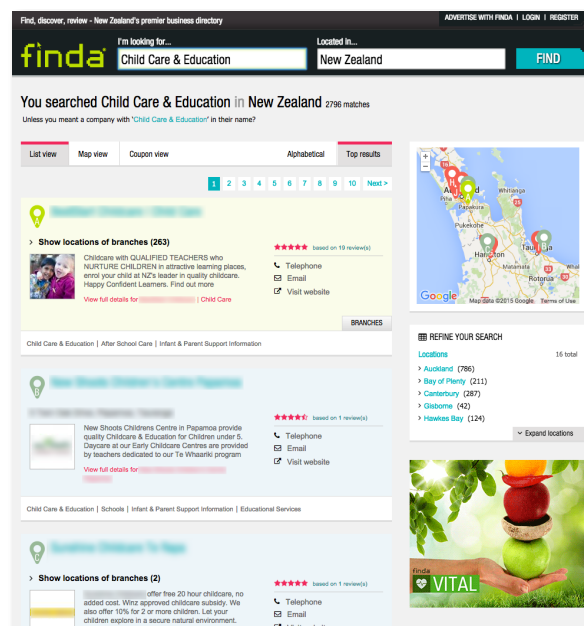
Find, discover, review - New Zealand's premier business directory

ADVERTISE WITH FINDA | LOGIN | REGISTER

finda

I'm looking for...

Child Care & Education

Located in...

New Zealand

FIND

You searched Child Care & Education in New Zealand 2796 matches

Unless you meant a company with 'Child Care & Education' in their name?

List view | Map view | Coupon view | Alphabetical | Top results

1 2 3 4 5 6 7 8 9 10 Next >

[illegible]

> Show locations of branches (263)

based on 19 review(s)

Childcare with QUALIFIED TEACHERS who NURTURE CHILDREN in attractive learning places, enrol your child at NZ's leader in quality childcare. Happy Confident Learners. Find out more

View full details for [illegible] | Child Care

Telephone
Email
Visit website

BRANCHES

Child Care & Education | After School Care | Infant & Parent Support Information

New Shoots Children's Centre Papamoa

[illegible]

based on 1 review(s)

New Shoots Childrens Centre in Papamoa provide quality Childcare & Education for Children under 5. Daycare at our Early Childcare Centres are provided by teachers dedicated to our Te Whaariki program

View full details for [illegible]

Telephone
Email
Visit website

Child Care & Education | Schools | Infant & Parent Support Information | Educational Services

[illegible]

> Show locations of branches (2)

based on 1 review(s)

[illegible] offer free 20 hour childcare, no added cost. Winz approved childcare subsidy. We also offer 10% for 2 or more children. Let your children explore in a secure natural environment.

Telephone
Email

Auckland
Whangarei
Pukekohe
Hamilton
Tauranga
Google
Map data ©2015 Google Terms of Use

REFINE YOUR SEARCH

Locations 16 total

> Auckland (786)
> Bay of Plenty (211)
> Canterbury (287)
> Gisborne (42)
> Hawkes Bay (124)

Expand locations

finda
VITAL